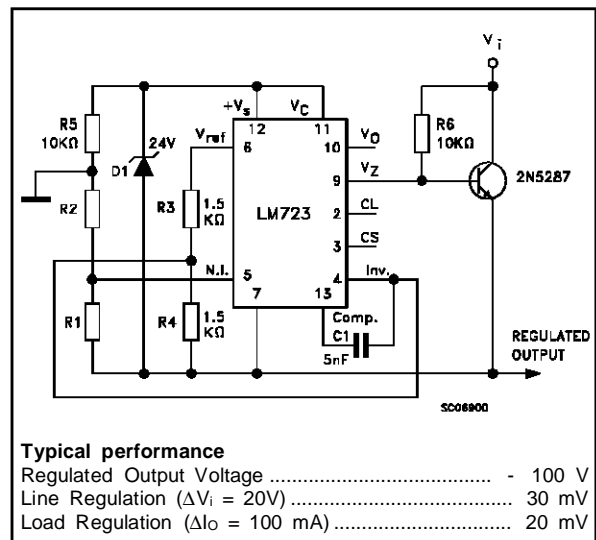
$V_i$

R5
10KΩ

D1

24V

+$V_s$

$V_C$

12

11

$V_{ref}$

6

10

$V_O$

R6
10KΩ

9

$V_Z$

2N5287

R2

R3

1.5
KΩ

LM723

2

CL

3

CS

N.I.

5

7

13

4

Inv.

R1

R4

1.5
KΩ

Comp.

C1

5nF

REGULATED
OUTPUT

SC06900

**Typical performance**
Regulated Output Voltage ........................................... - 100 V
Line Regulation ($\Delta V_i$ = 20V) ........................................ 30 mV
Load Regulation ($\Delta I_O$ = 100 mA) .................................. 20 mV